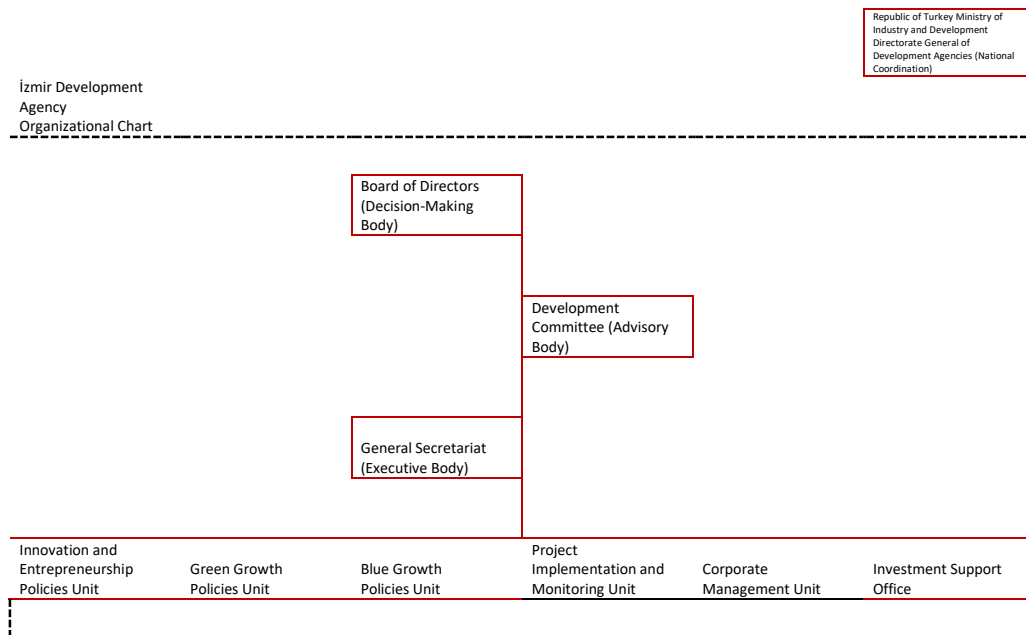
Republic of Turkey Ministry of Industry and Development Directorate General of Development Agencies (National Coordination)

İzmir Development Agency Organizational Chart

Board of Directors (Decision-Making Body)

Development Committee (Advisory Body)

General Secretariat (Executive Body)

Innovation and Entrepreneurship Policies Unit

Green Growth Policies Unit

Blue Growth Policies Unit

Project Implementation and Monitoring Unit

Corporate Management Unit

Investment Support Office